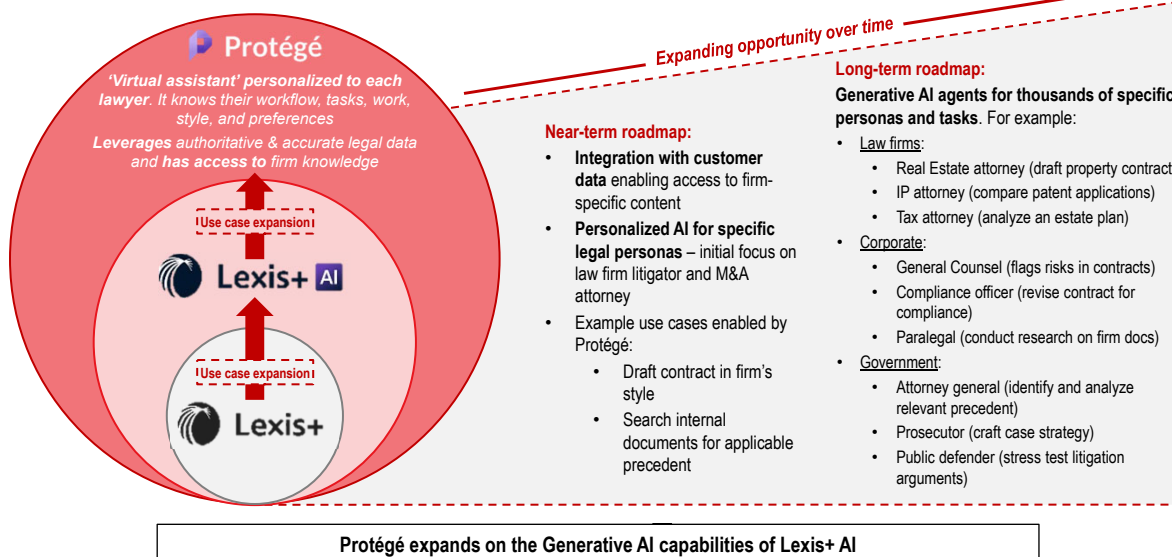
Protégé

'Virtual assistant' personalized to each lawyer. It knows their workflow, tasks, work, style, and preferences

Leverages authoritative & accurate legal data and has access to firm knowledge

Use case expansion

Lexis+ AI

Use case expansion

Lexis+

Expanding opportunity over time

Near-term roadmap:

- Integration with customer data enabling access to firm-specific content
- Personalized AI for specific legal personas – initial focus on law firm litigator and M&A attorney
- Example use cases enabled by Protégé:
  - Draft contract in firm's style
  - Search internal documents for applicable precedent

Long-term roadmap:

Generative AI agents for thousands of specific personas and tasks. For example:

- Law firms:
  - Real Estate attorney (draft property contract
  - IP attorney (compare patent applications)
  - Tax attorney (analyze an estate plan)
- Corporate:
  - General Counsel (flags risks in contracts)
  - Compliance officer (revise contract for compliance)
  - Paralegal (conduct research on firm docs)
- Government:
  - Attorney general (identify and analyze relevant precedent)
  - Prosecutor (craft case strategy)
  - Public defender (stress test litigation arguments)

Protégé expands on the Generative AI capabilities of Lexis+ AI